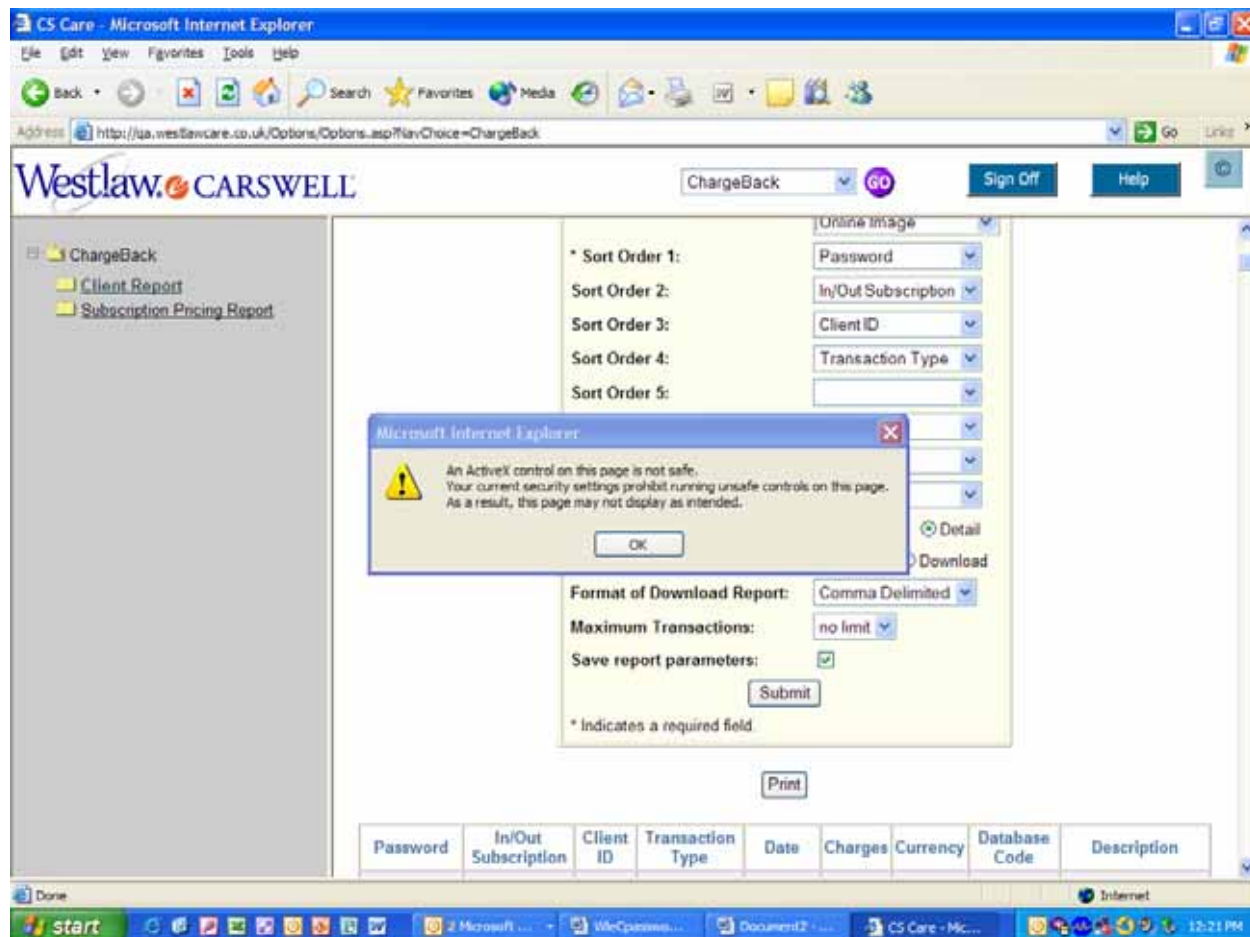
CS Care - Microsoft Internet Explorer

File Edit View Favorites Tools Help

Back Search Favorites Media

Address http://qa.westlawcare.co.uk/Options/Options.asp?NavChoice=ChargeBack Go Links

Westlaw CARSWELL

ChargeBack GO Sign Off Help

ChargeBack
Client Report
Subscription Pricing Report

Online Image

* Sort Order 1: Password
Sort Order 2: In/Out Subscription
Sort Order 3: Client ID
Sort Order 4: Transaction Type
Sort Order 5:

Microsoft Internet Explorer

An ActiveX control on this page is not safe.
Your current security settings prohibit running unsafe controls on this page.
As a result, this page may not display as intended.

OK

Detail
Download

Format of Download Report: Comma Delimited
Maximum Transactions: no limit
Save report parameters:

Submit

* Indicates a required field.

Print

| Password | In/Out Subscription | Client ID | Transaction Type | Date | Charges | Currency | Database Code | Description |
|---|---|---|---|---|---|---|---|---|

Done Internet

start 2 Microsoft ... WeCpanne... Document2 - ... CS Care - Mic... 12:21 PM